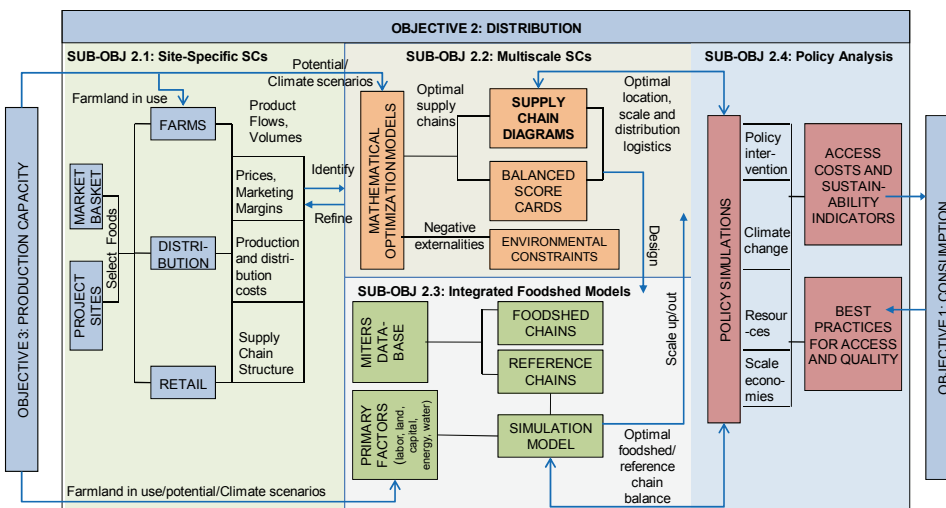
OBJECTIVE 2: DISTRIBUTION

SUB-OBJ 2.1: Site-Specific SCs

Potential/ Climate scenarios

Farmland in use

FARMS

Product Flows, Volumes

MARKET BASKET

Select Foods

PROJECT SITES

Select

DISTRI-BUTION

RETAIL

Prices, Marketing Margins

Production and distribution costs

Supply Chain Structure

Identify

Refine

SUB-OBJ 2.2: Multiscale SCs

MATHEMATICAL OPTIMIZATION MODELS

Optimal supply chains

SUPPLY CHAIN DIAGRAMS

BALANCED SCORE CARDS

Optimal location, scale and distribution logistics

Negative externalities

ENVIRONMENTAL CONSTRAINTS

Design

SUB-OBJ 2.3: Integrated Foodshed Models

MITERS DATA-BASE

FOODSHED CHAINS

REFERENCE CHAINS

PRIMARY FACTORS (labor, land, capital, energy, water)

SIMULATION MODEL

Scale up/out

Optimal foodshed/ reference chain balance

SUB-OBJ 2.4: Policy Analysis

POLICY SIMULATIONS

Policy inter-vention

Climate change

Resour-ces

Scale econo-mies

ACCESS COSTS AND SUSTAIN-ABILITY INDICATORS

BEST PRACTICES FOR ACCESS AND QUALITY

OBJECTIVE 3: PRODUCTION CAPACITY

OBJECTIVE 1: CONSUMPTION

Farmland in use/potential/Climate scenarios